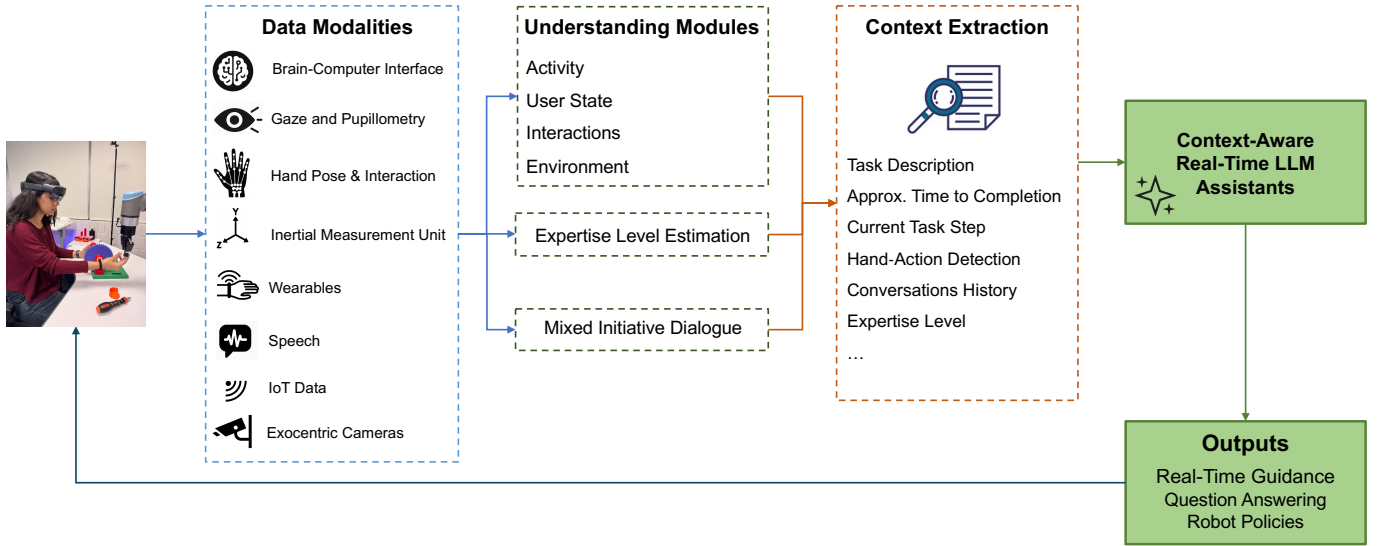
Data Modalities

Brain-Computer Interface

Gaze and Pupillometry

Hand Pose & Interaction

Y
Z X
Inertial Measurement Unit

Wearables

Speech

IoT Data

Exocentric Cameras

Understanding Modules

Activity

User State

Interactions

Environment

Expertise Level Estimation

Mixed Initiative Dialogue

Context Extraction

Task Description

Approx. Time to Completion

Current Task Step

Hand-Action Detection

Conversations History

Expertise Level

…

Context-Aware Real-Time LLM Assistants

Outputs

Real-Time Guidance

Question Answering

Robot Policies